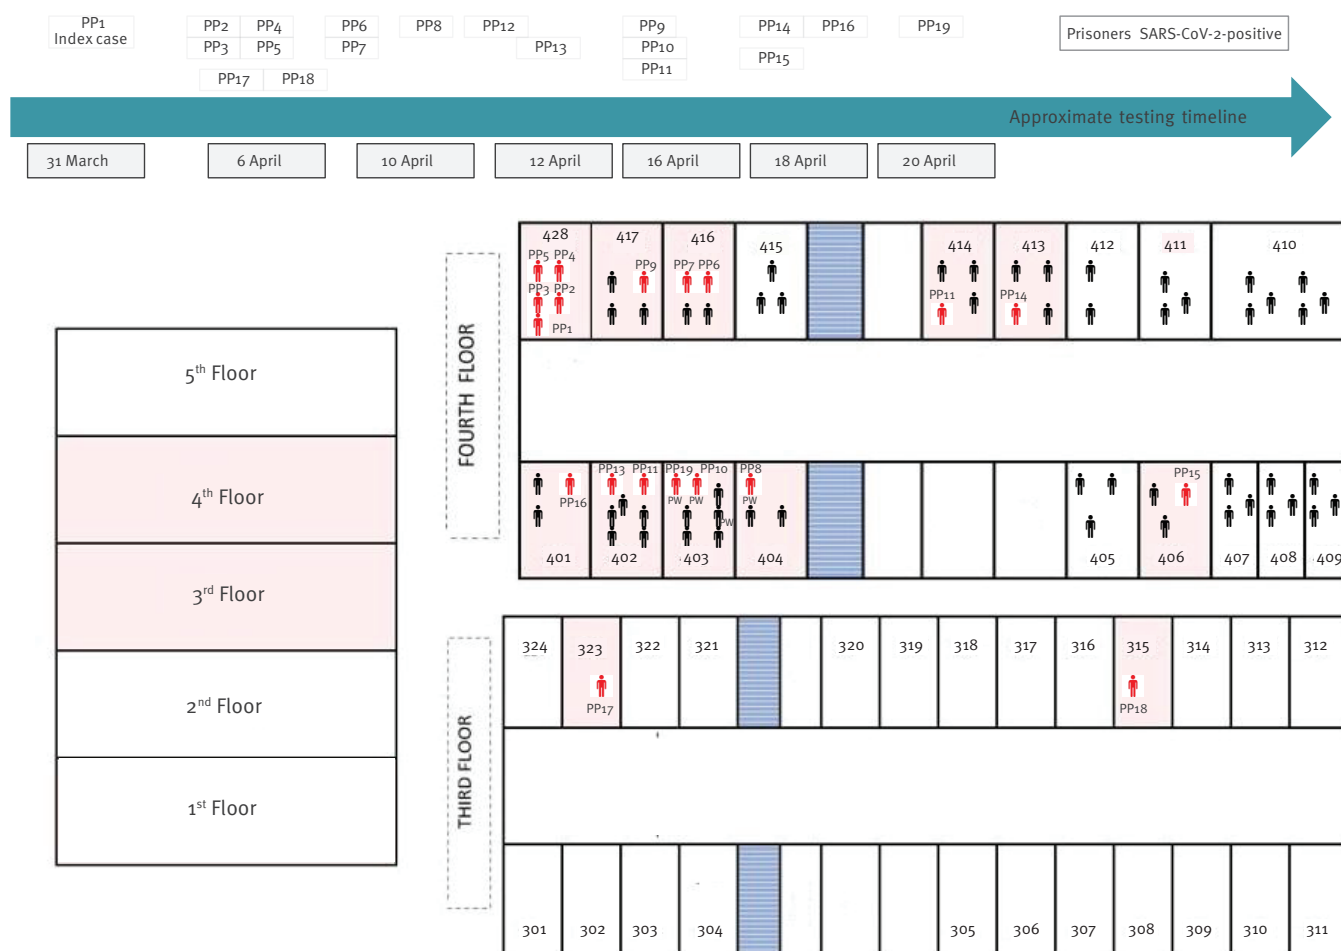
PP1
Index case

PP2 PP4
PP3 PP5
PP17 PP18

PP6
PP7

PP8

PP12
PP13

PP9
PP10
PP11

PP14 PP16
PP15

PP19

Prisoners SARS-CoV-2-positive

Approximate testing timeline

31 March
6 April
10 April
12 April
16 April
18 April
20 April

5th Floor
4th Floor
3rd Floor
2nd Floor
1st Floor

FOURTH FLOOR

428 PP5 PP4 PP3 PP2 PP1
417 PP9
416 PP7 PP6
415
414 PP11
413 PP14
412
411
410

401 PP16
402 PP13 PP11
403 PP19 PP10 PW PW PW
404 PP8 PW
405
406 PP15
407
408
409

THIRD FLOOR

324
323 PP17
322
321
320
319
318
317
316
315 PP18
314
313
312

301
302
303
304
305
306
307
308
309
310
311